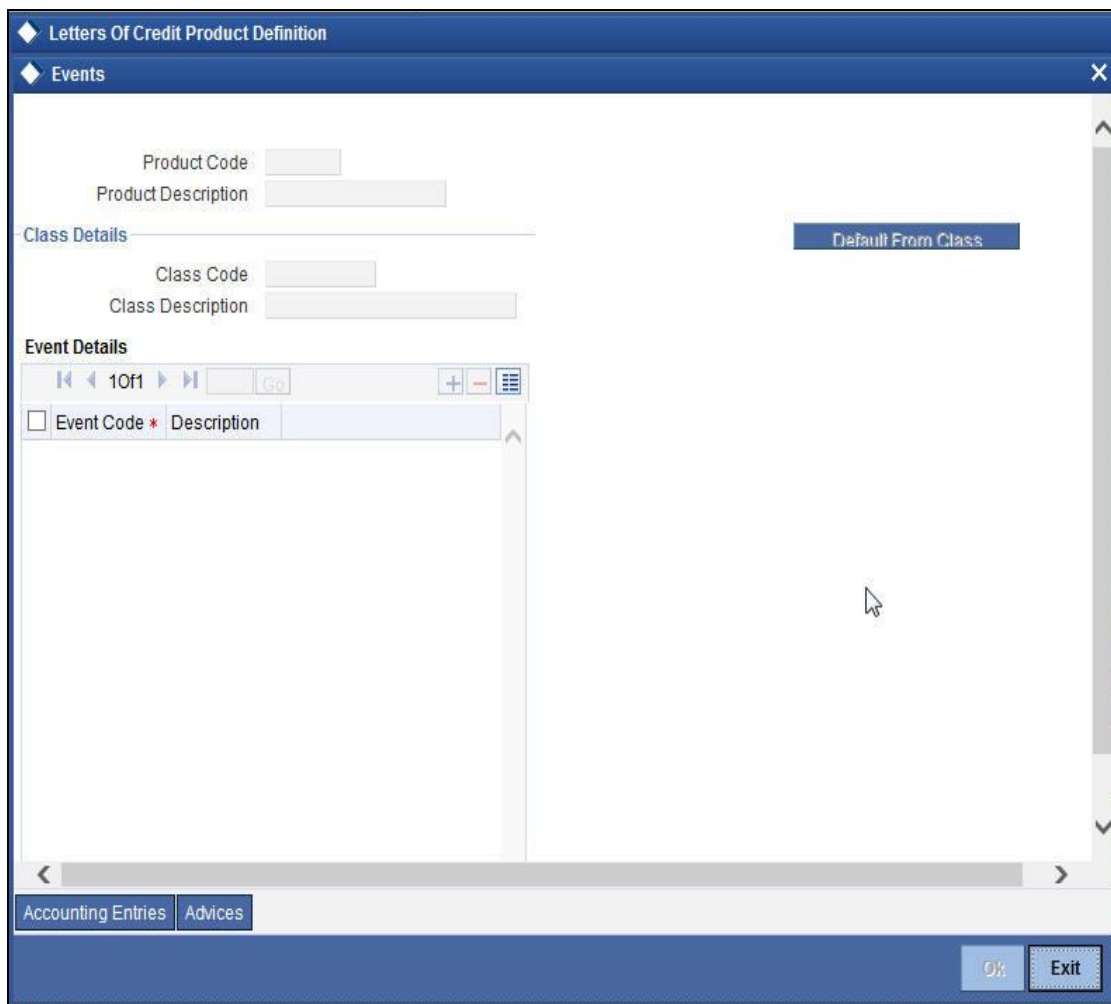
Letters Of Credit Product Definition

Events

Product Code

Product Description

Class Details

Default From Class

Class Code

Class Description

Event Details

1 Of 1 Go

| Event Code * | Description |
|---|---|

Accounting Entries Advices

Ok Exit